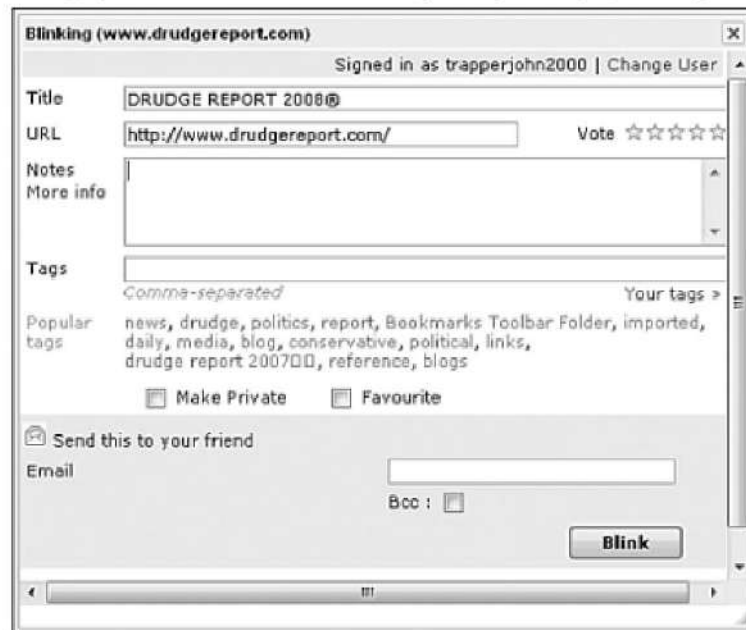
Blinking (www.drudgereport.com)

Signed in as trapperjohn2000 | Change User

Title DRUDGE REPORT 2008®

URL http://www.drudgereport.com/

Vote ☆☆☆☆☆

Notes
More info

Tags

Comma-separated

Your tags »

Popular tags

news, drudge, politics, report, Bookmarks Toolbar Folder, imported, daily, media, blog, conservative, political, links, drudge report 2007□□, reference, blogs

Make Private

Favourite

Send this to your friend

Email

Bcc :

Blink